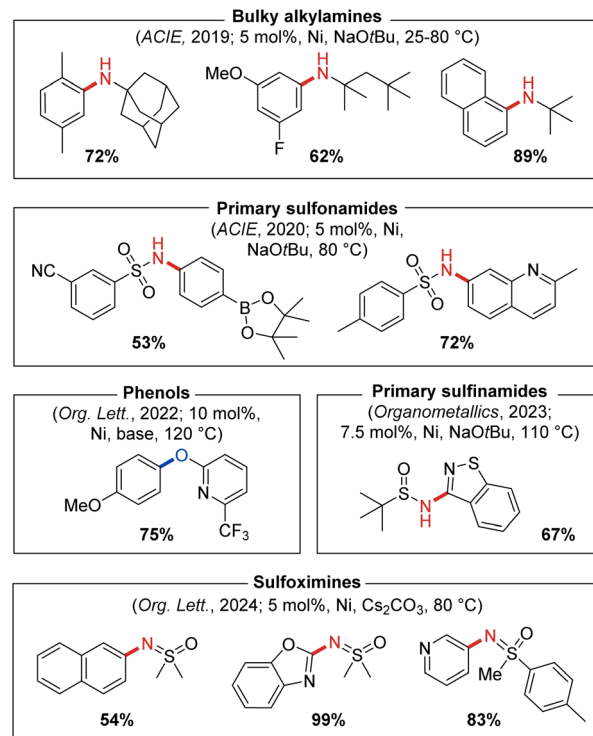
Bulky alkylamines
(*ACIE*, 2019; 5 mol%, Ni, NaO*t*Bu, 25-80 °C)

H
N

72%

MeO
H
N
F
62%

H
N
89%

Primary sulfonamides
(*ACIE*, 2020; 5 mol%, Ni, NaO*t*Bu, 80 °C)

NC
S
O O
H
N
B
O
O
53%

S
O O
H
N
N
72%

Phenols
(*Org. Lett.*, 2022; 10 mol%, Ni, base, 120 °C)

MeO
O
N
$CF_3$
75%

Primary sulfinamides
(*Organometallics*, 2023; 7.5 mol%, Ni, NaO*t*Bu, 110 °C)

O
S
N
H
N
S
67%

Sulfoximines
(*Org. Lett.*, 2024; 5 mol%, Ni, $Cs_2CO_3$, 80 °C)

N
S
O
54%

O
N
N
S
O
99%

N
N
S
O
Me
83%